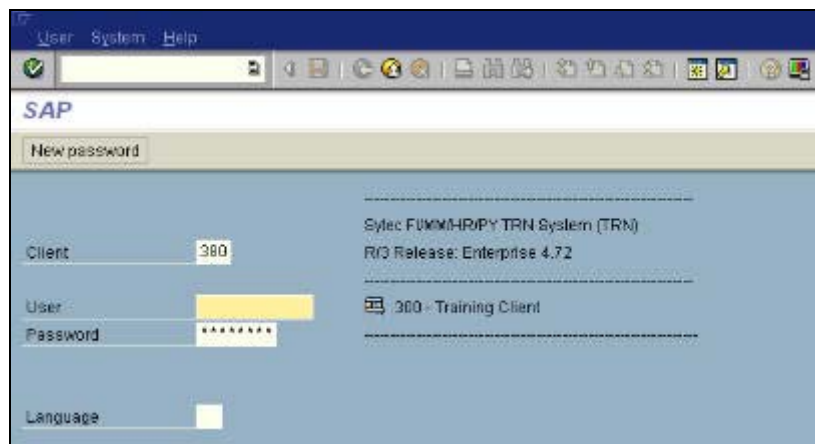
User System Help

SAP

New password

Client 380

User

Password ********

Language

-----------------------------------------------

Sytec FI/MM/HR/PY TRN System (TRN)

R/3 Release: Enterprise 4.72

-----------------------------------------------

380 - Training Client

-----------------------------------------------